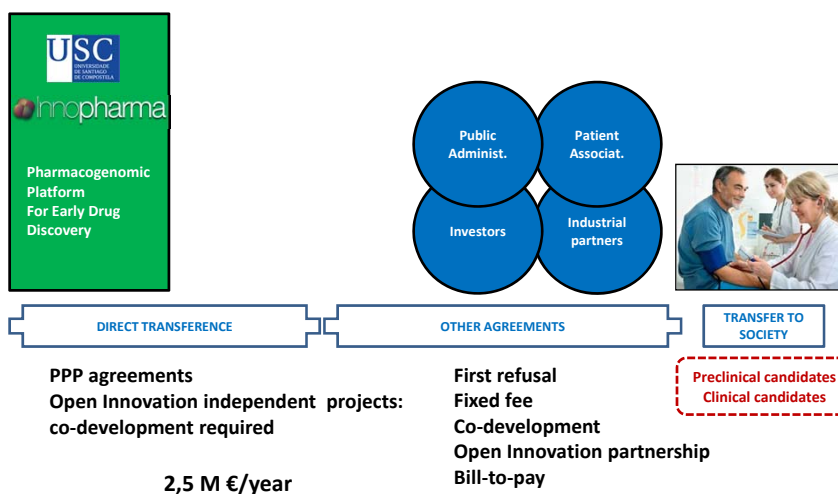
USC
UNIVERSIDADE DE SANTIAGO DE COMPOSTELA

Innopharma

Pharmacogenomic Platform For Early Drug Discovery

Public Administ.

Patient Associat.

Investors

Industrial partners

DIRECT TRANSFERENCE

OTHER AGREEMENTS

TRANSFER TO SOCIETY

PPP agreements
Open Innovation independent projects: co-development required

2,5 M €/year

First refusal
Fixed fee
Co-development
Open Innovation partnership
Bill-to-pay

Preclinical candidates
Clinical candidates